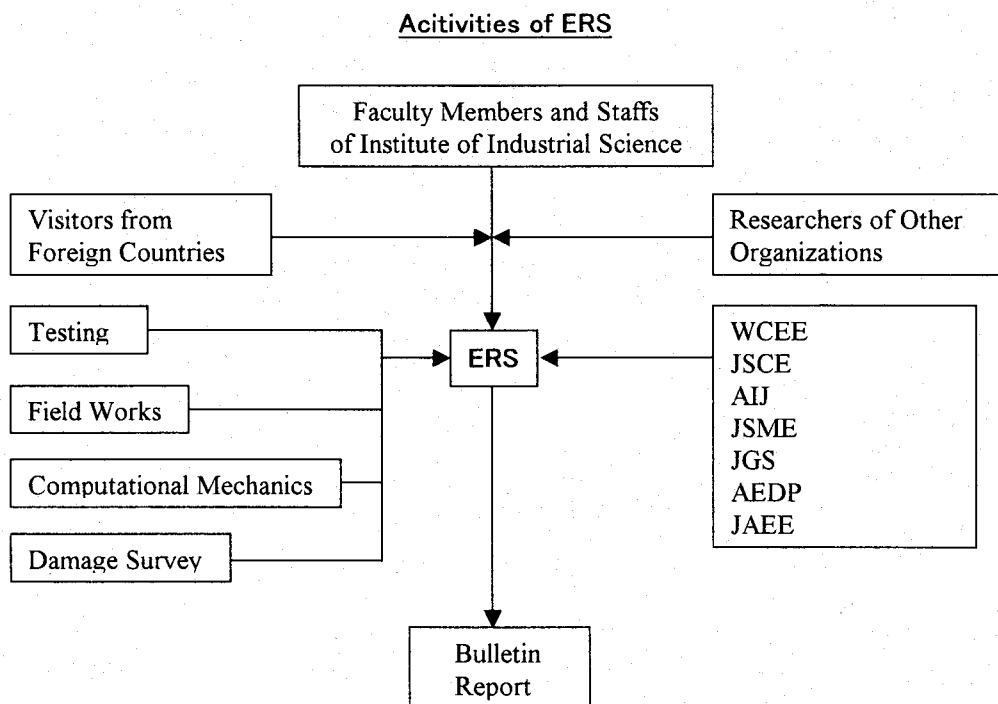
Acitivities of ERS

Faculty Members and Staffs of Institute of Industrial Science

Visitors from Foreign Countries

Researchers of Other Organizations

Testing

Field Works

Computational Mechanics

Damage Survey

ERS

WCEE
JSCE
AIJ
JSME
JGS
AEDP
JAEE

Bulletin
Report